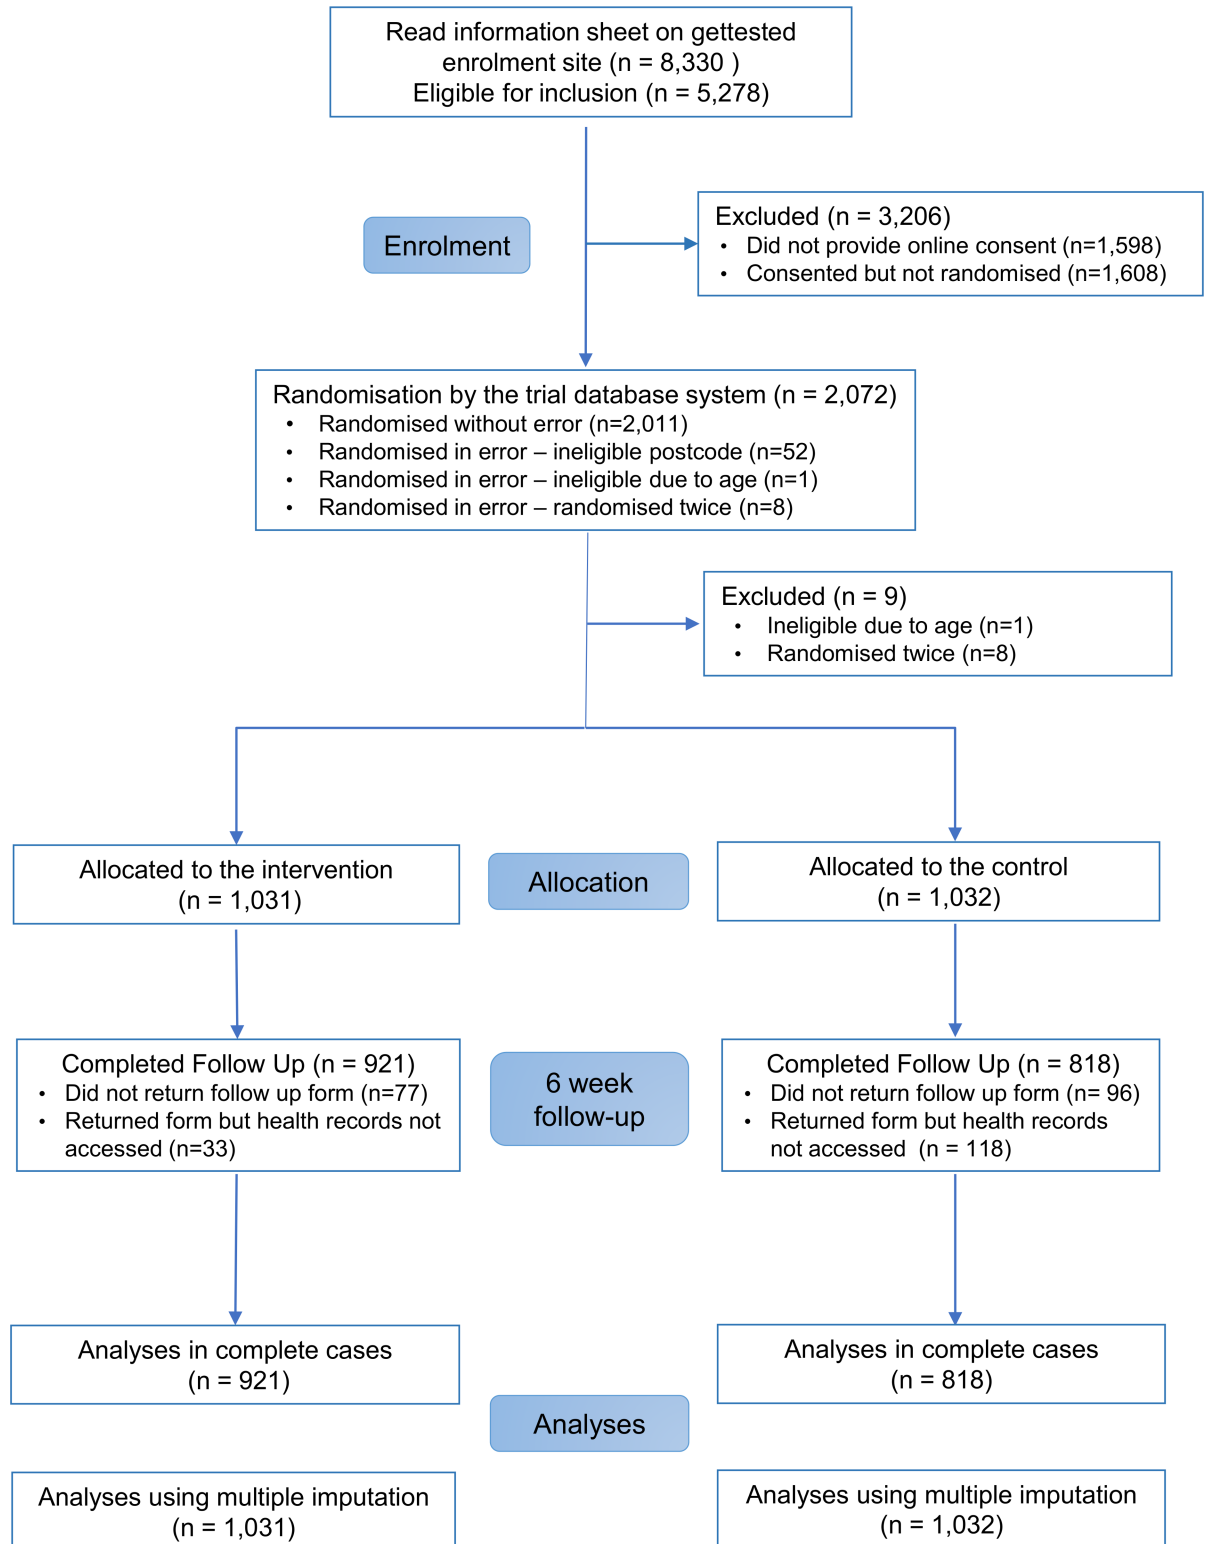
Read information sheet on gettested enrolment site (n = 8,330 )
Eligible for inclusion (n = 5,278)

Enrolment

Excluded (n = 3,206)
• Did not provide online consent (n=1,598)
• Consented but not randomised (n=1,608)

Randomisation by the trial database system (n = 2,072)
• Randomised without error (n=2,011)
• Randomised in error – ineligible postcode (n=52)
• Randomised in error – ineligible due to age (n=1)
• Randomised in error – randomised twice (n=8)

Excluded (n = 9)
• Ineligible due to age (n=1)
• Randomised twice (n=8)

Allocated to the intervention (n = 1,031)

Allocation

Allocated to the control (n = 1,032)

Completed Follow Up (n = 921)
• Did not return follow up form (n=77)
• Returned form but health records not accessed (n=33)

6 week follow-up

Completed Follow Up (n = 818)
• Did not return follow up form (n= 96)
• Returned form but health records not accessed (n = 118)

Analyses in complete cases (n = 921)

Analyses

Analyses in complete cases (n = 818)

Analyses using multiple imputation (n = 1,031)

Analyses using multiple imputation (n = 1,032)